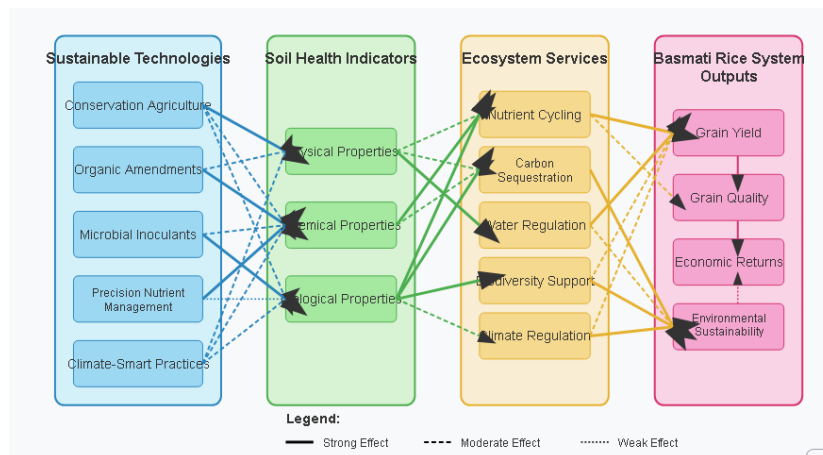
Sustainable Technologies

Conservation Agriculture

Organic Amendments

Microbial Inoculants

Precision Nutrient Management

Climate-Smart Practices

Soil Health Indicators

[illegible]ysical Properties

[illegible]emical Properties

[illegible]ological Properties

Ecosystem Services

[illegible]Nutrient Cycling

Carbon Sequestration

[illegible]Water Regulation

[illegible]diversity Support

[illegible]imate Regulation

Basmati Rice System Outputs

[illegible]Grain Yield

Grain Quality

Economic Returns

Environmental Sustainability

Legend:

Strong Effect

Moderate Effect

Weak Effect